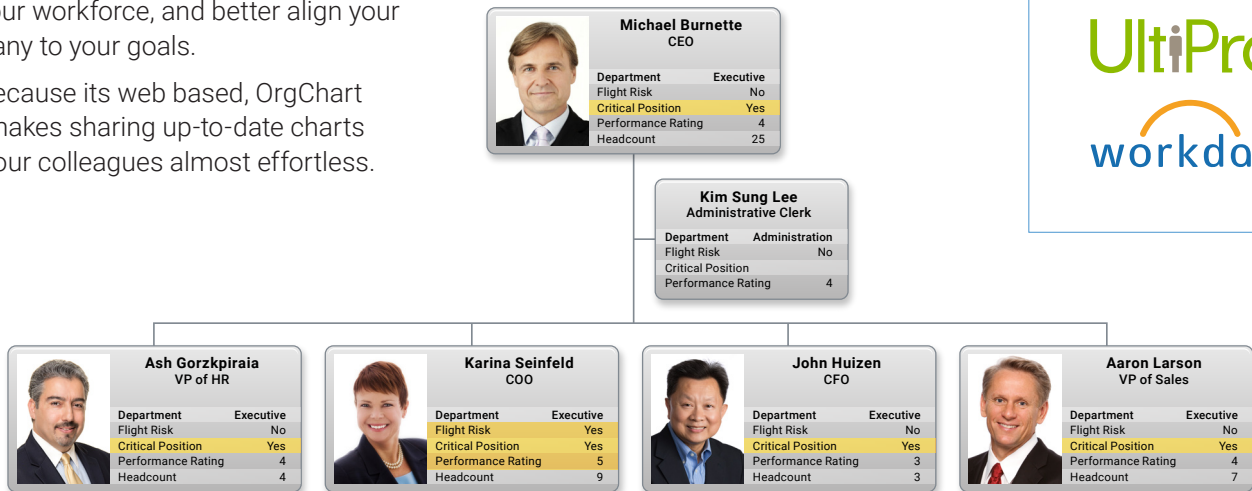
our workforce, and better align your any to your goals.

ecause its web based, OrgChart nakes sharing up-to-date charts our colleagues almost effortless.

Michael Burnette
CEO

| Department | Executive |
|---|---|
| Flight Risk | No |
| Critical Position | Yes |
| Performance Rating | 4 |
| Headcount | 25 |

UltiPro
workda

Kim Sung Lee
Administrative Clerk

| Department | Administration |
|---|---|
| Flight Risk | No |
| Critical Position | |
| Performance Rating | 4 |

Ash Gorzkpiraia
VP of HR

| Department | Executive |
|---|---|
| Flight Risk | No |
| Critical Position | Yes |
| Performance Rating | 4 |
| Headcount | 4 |

Karina Seinfeld
COO

| Department | Executive |
|---|---|
| Flight Risk | Yes |
| Critical Position | Yes |
| Performance Rating | 5 |
| Headcount | 9 |

John Huizen
CFO

| Department | Executive |
|---|---|
| Flight Risk | No |
| Critical Position | Yes |
| Performance Rating | 3 |
| Headcount | 3 |

Aaron Larson
VP of Sales

| Department | Executive |
|---|---|
| Flight Risk | No |
| Critical Position | Yes |
| Performance Rating | 4 |
| Headcount | 7 |